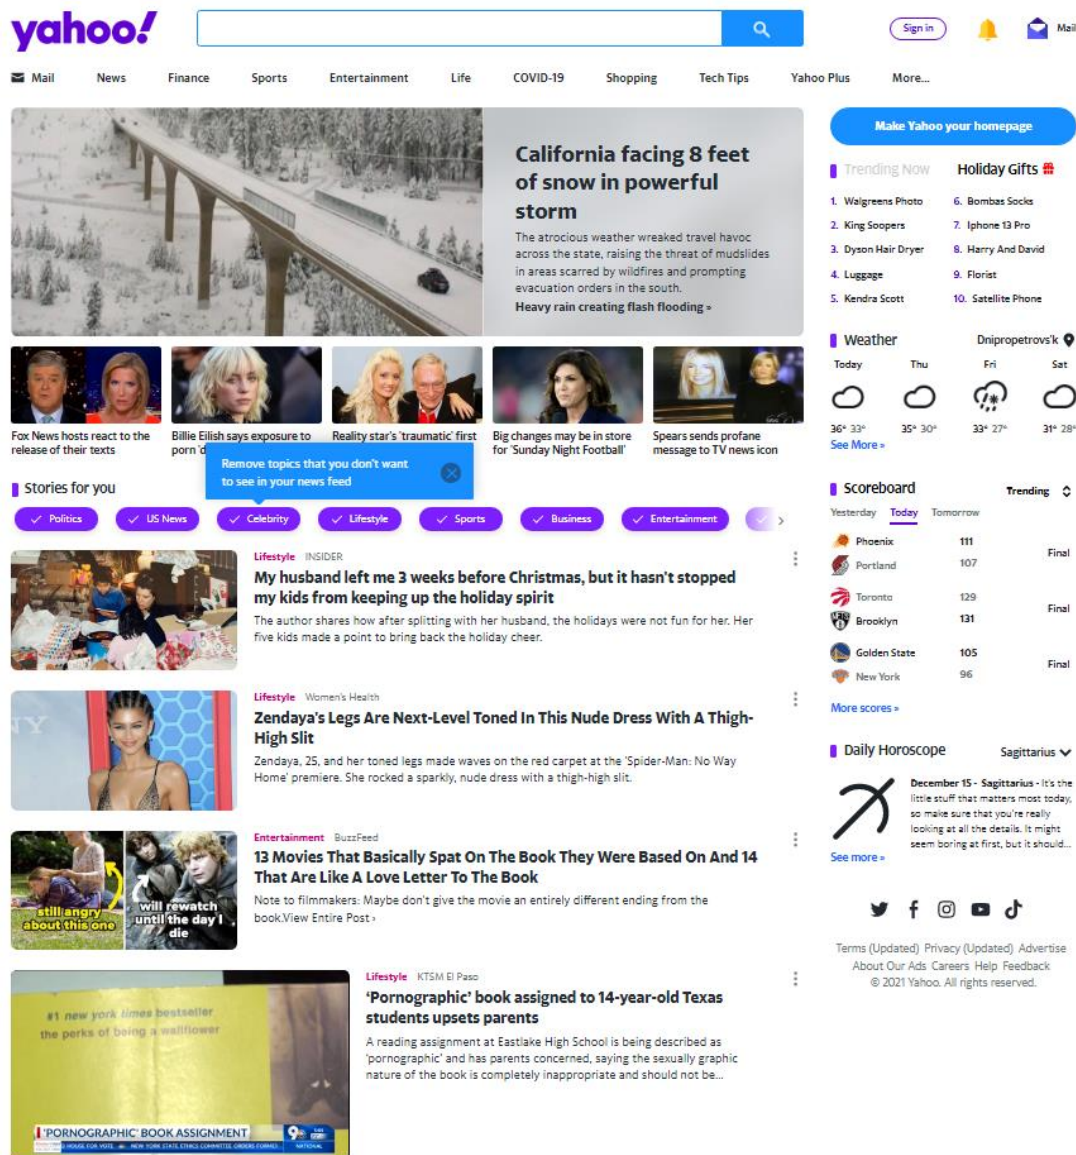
yahoo!

Sign in

Mail

Mail News Finance Sports Entertainment Life COVID-19 Shopping Tech Tips Yahoo Plus More...

California facing 8 feet of snow in powerful storm

The atrocious weather wreaked travel havoc across the state, raising the threat of mudslides in areas scarred by wildfires and prompting evacuation orders in the south.

Heavy rain creating flash flooding »

Fox News hosts react to the release of their texts

Billie Eilish says exposure to porn 'd

Reality star's 'traumatic' first

Big changes may be in store for 'Sunday Night Football'

Spears sends profane message to TV news icon

Remove topics that you don't want to see in your news feed

Stories for you

Politics US News Celebrity Lifestyle Sports Business Entertainment

Lifestyle INSIDER

My husband left me 3 weeks before Christmas, but it hasn't stopped my kids from keeping up the holiday spirit

The author shares how after splitting with her husband, the holidays were not fun for her. Her five kids made a point to bring back the holiday cheer.

Lifestyle Women's Health

Zendaya's Legs Are Next-Level Toned In This Nude Dress With A Thigh-High Slit

Zendaya, 25, and her toned legs made waves on the red carpet at the 'Spider-Man: No Way Home' premiere. She rocked a sparkly, nude dress with a thigh-high slit.

Entertainment BuzzFeed

still angry about this one

will rewatch until the day I die

13 Movies That Basically Spat On The Book They Were Based On And 14 That Are Like A Love Letter To The Book

Note to filmmakers: Maybe don't give the movie an entirely different ending from the book.View Entire Post ›

Lifestyle KTSM El Paso

#1 new york times bestseller
the perks of being a wallflower

'PORNOGRAPHIC' BOOK ASSIGNMENT

'Pornographic' book assigned to 14-year-old Texas students upsets parents

A reading assignment at Eastlake High School is being described as 'pornographic' and has parents concerned, saying the sexually graphic nature of the book is completely inappropriate and should not be...

Make Yahoo your homepage

Trending Now Holiday Gifts

1. Walgreens Photo
2. King Soopers
3. Dyson Hair Dryer
4. Luggage
5. Kendra Scott
6. Bombas Socks
7. Iphone 13 Pro
8. Harry And David
9. Florist
10. Satellite Phone

Weather Dnipropetrovs'k

| Today | Thu | Fri | Sat |
|---|---|---|---|
| 36° 33° | 35° 30° | 33° 27° | 31° 28° |

See More »

Scoreboard Trending

Yesterday Today Tomorrow

| Phoenix | 111 | Final |
|---|---|---|
| Portland | 107 | |
| Toronto | 129 | Final |
| Brooklyn | 131 | |
| Golden State | 105 | Final |
| New York | 96 | |

More scores »

Daily Horoscope Sagittarius

December 15 - Sagittarius - It's the little stuff that matters most today, so make sure that you're really looking at all the details. It might seem boring at first, but it should...

See more »

Terms (Updated) Privacy (Updated) Advertise About Our Ads Careers Help Feedback
© 2021 Yahoo. All rights reserved.